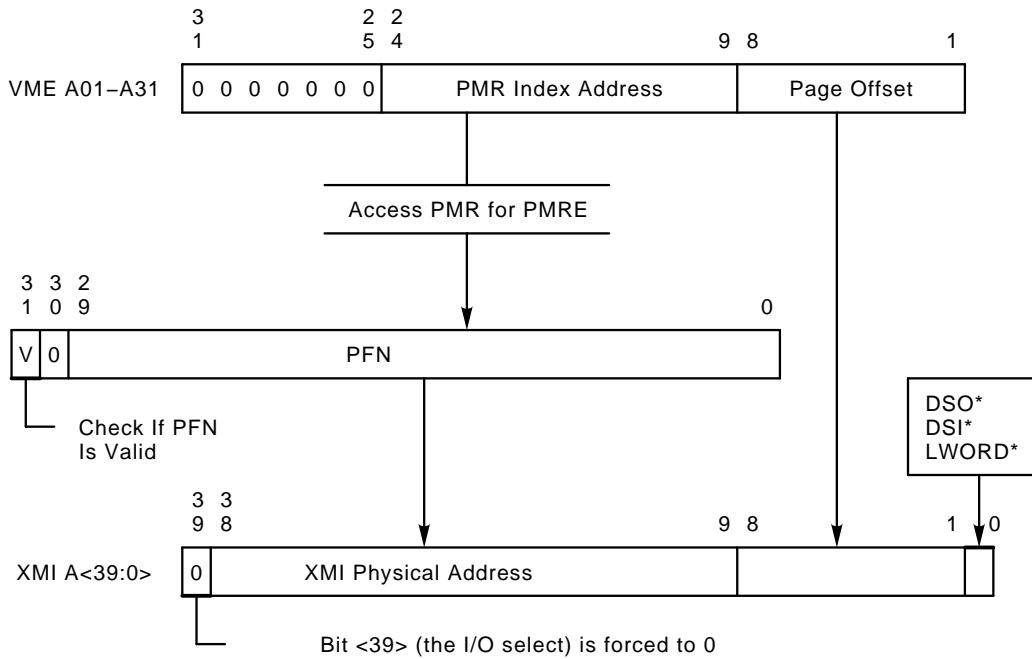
3 1 2 5 2 4 9 8 1

VME A01–A31 0 0 0 0 0 0 0 PMR Index Address Page Offset

Access PMR for PMRE

3 1 3 0 2 9 0

V 0 PFN

Check If PFN Is Valid

DSO* DSI* LWORD*

3 9 3 8 9 8 1 0

XMI A<39:0> 0 XMI Physical Address

Bit <39> (the I/O select) is forced to 0